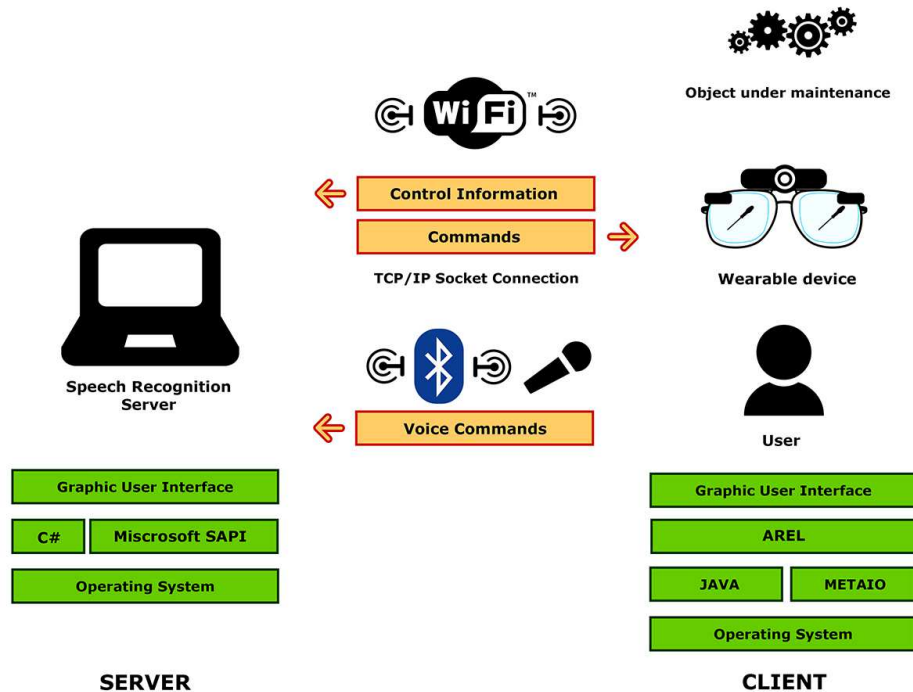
Object under maintenance

Wi Fi™

Control Information

Commands

TCP/IP Socket Connection

Wearable device

Speech Recognition Server

Voice Commands

User

Graphic User Interface

C#

Miscrosoft SAPI

Operating System

Graphic User Interface

AREL

JAVA

METAIO

Operating System

SERVER

CLIENT